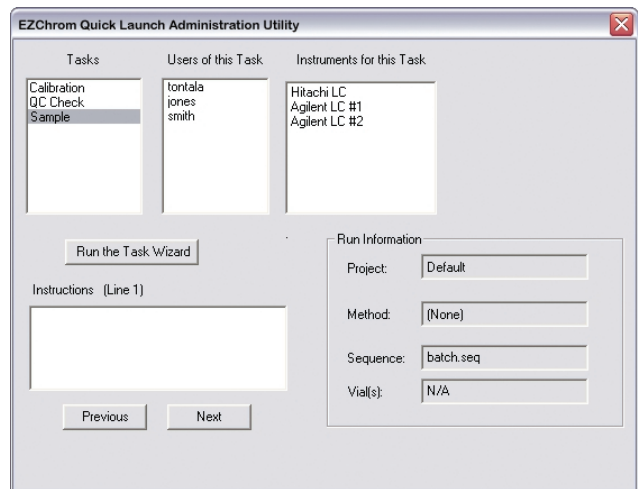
EZChrom Quick Launch Administration Utility

Tasks

Calibration
QC Check
Sample

Users of this Task

tontala
jones
smith

Instruments for this Task

Hitachi LC
Agilent LC #1
Agilent LC #2

Run the Task Wizard

Instructions (Line 1)

Previous

Next

Run Information

Project: Default

Method: (None)

Sequence: batch.seq

Vial(s): N/A